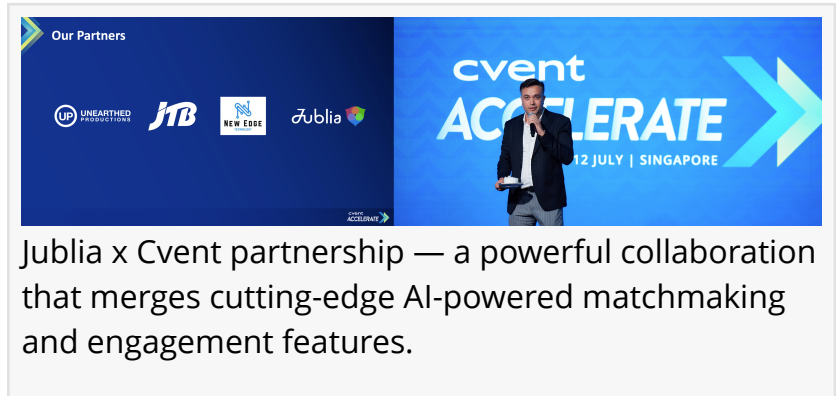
Our Partners

UP UNEARTHED PRODUCTIONS

JTB

NEW EDGE

Jublia

cvent ACCELERATE

cvent

ACCELERATE

12 JULY | SINGAPORE

Jublia x Cvent partnership — a powerful collaboration that merges cutting-edge AI-powered matchmaking and engagement features.